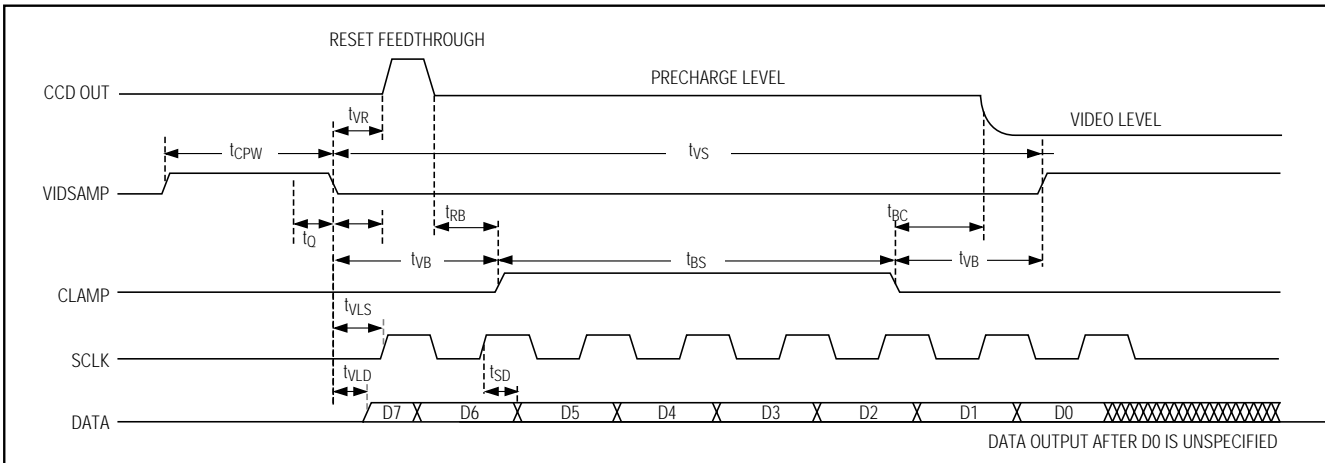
RESET FEEDTHROUGH

CCD OUT

PRECHARGE LEVEL

VIDEO LEVEL

$t_{VR}$

$t_{CPW}$

$t_{VS}$

VIDSAMP

$t_{RB}$

$t_{RC}$

$t_Q$

$t_{VB}$

$t_{BS}$

$t_{VB}$

CLAMP

$t_{VLS}$

SCLK

$t_{VLD}$

$t_{SD}$

DATA

D7

D6

D5

D4

D3

D2

D1

D0

DATA OUTPUT AFTER D0 IS UNSPECIFIED